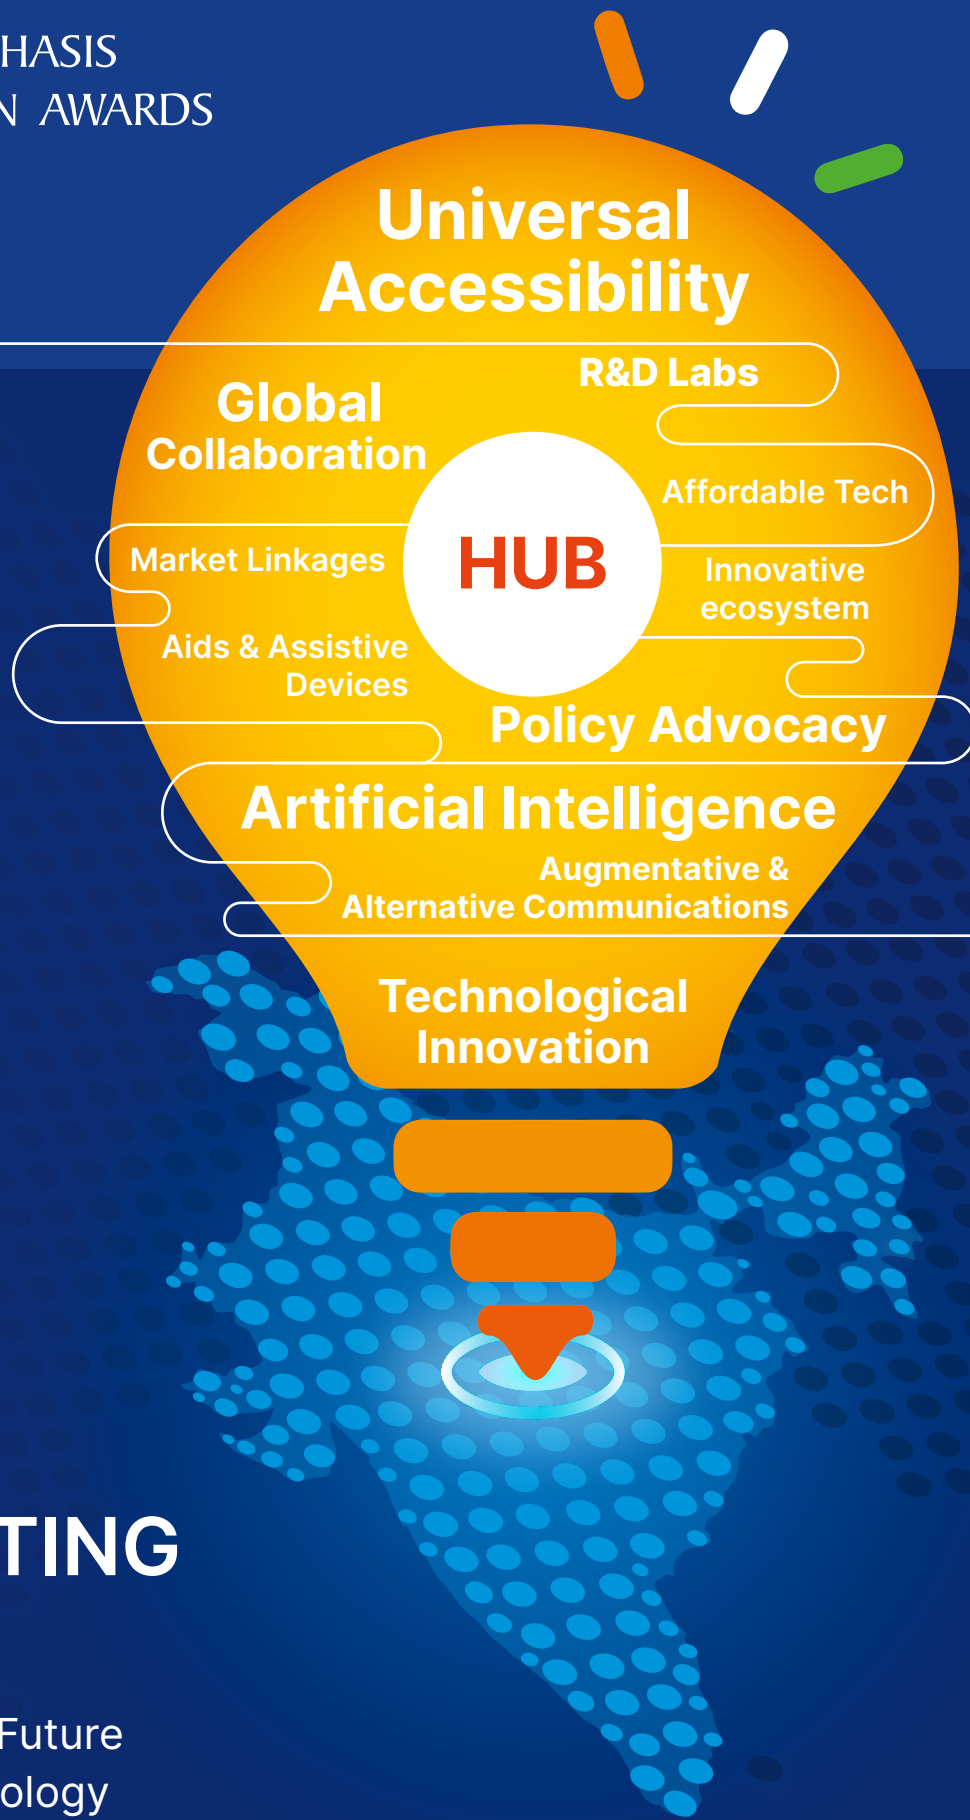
HASIS
N AWARDS

Universal Accessibility

R&D Labs

Global Collaboration

Affordable Tech

HUB

Market Linkages

Innovative ecosystem

Aids & Assistive Devices

Policy Advocacy

Artificial Intelligence

Augmentative & Alternative Communications

Technological Innovation

TING

Future
ology